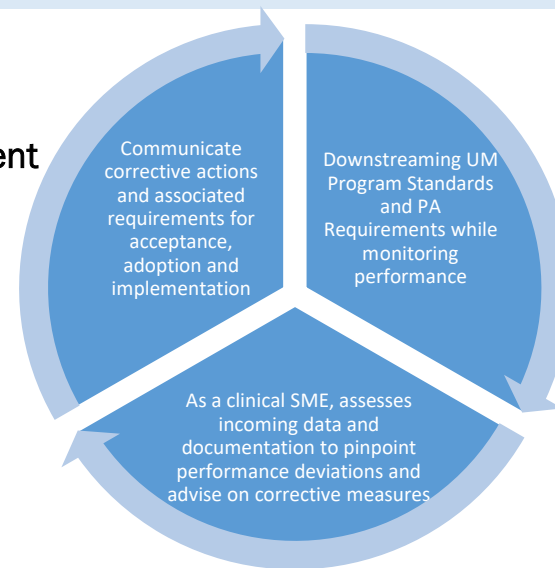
ent

Communicate corrective actions and associated requirements for acceptance, adoption and implementation

Downstreaming UM Program Standards and PA Requirements while monitoring performance

As a clinical SME, assesses incoming data and documentation to pinpoint performance deviations and advise on corrective measures